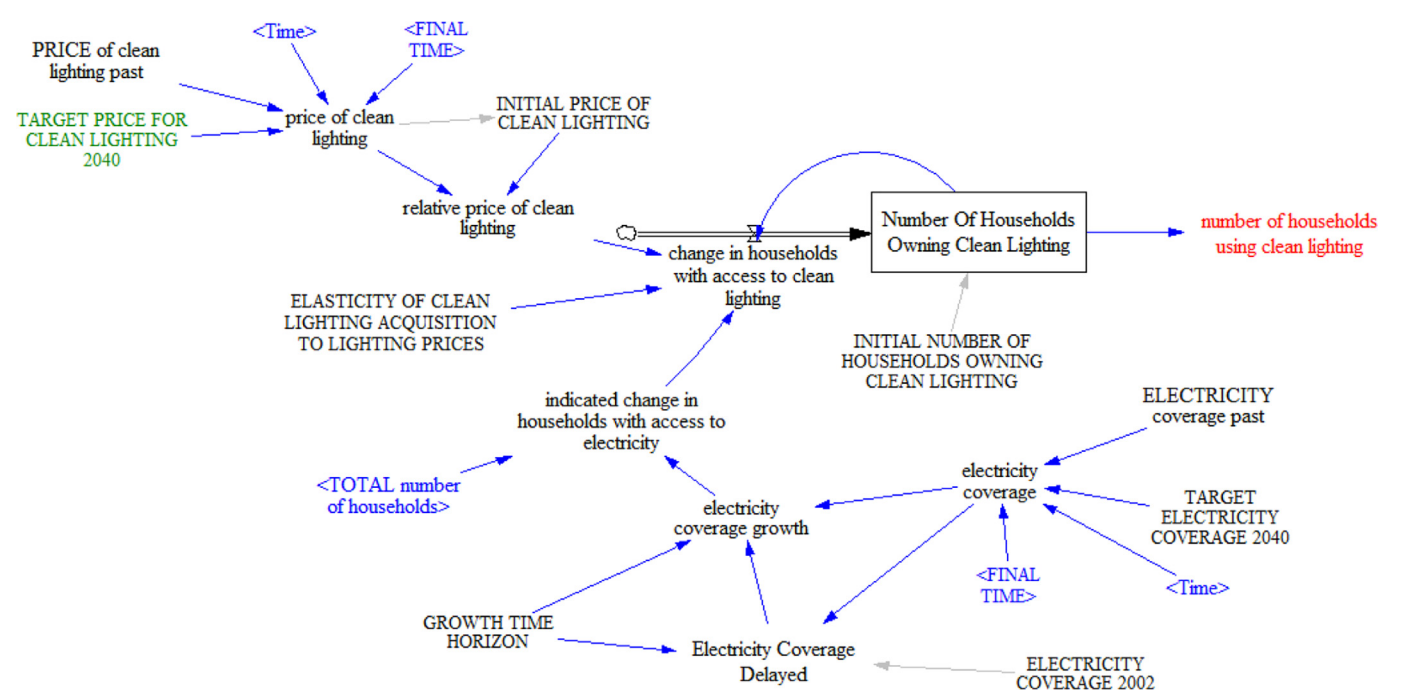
<Time>

<FINAL TIME>

PRICE of clean lighting past

TARGET PRICE FOR CLEAN LIGHTING 2040

price of clean lighting

INITIAL PRICE OF CLEAN LIGHTING

relative price of clean lighting

change in households with access to clean lighting

Number Of Households Owning Clean Lighting

number of households using clean lighting

ELASTICITY OF CLEAN LIGHTING ACQUISITION TO LIGHTING PRICES

INITIAL NUMBER OF HOUSEHOLDS OWNING CLEAN LIGHTING

indicated change in households with access to electricity

ELECTRICITY coverage past

<TOTAL number of households>

electricity coverage

electricity coverage growth

TARGET ELECTRICITY COVERAGE 2040

<FINAL TIME>

<Time>

GROWTH TIME HORIZON

Electricity Coverage Delayed

ELECTRICITY COVERAGE 2002